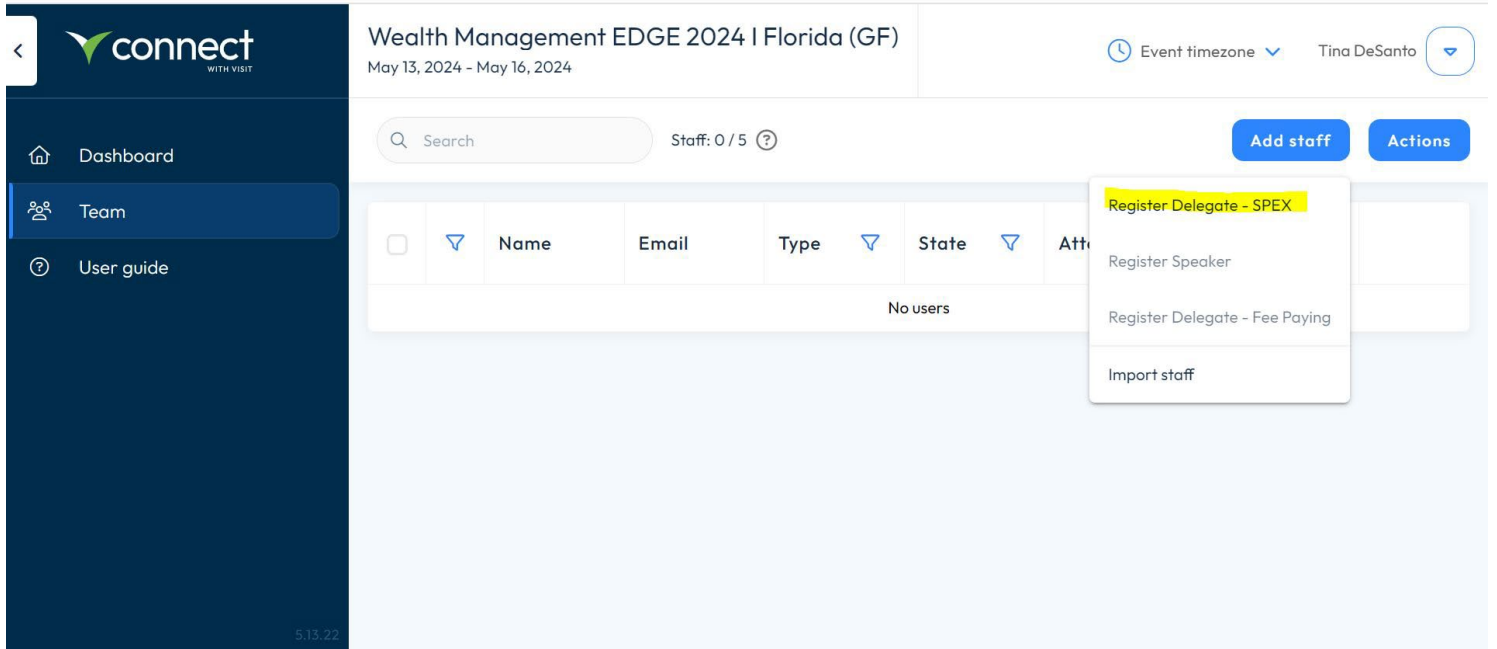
connect
WITH VISIT

Dashboard
Team
User guide

5.13.22

Wealth Management EDGE 2024 I Florida (GF)
May 13, 2024 - May 16, 2024

Event timezone
Tina DeSanto

Search
Staff: 0 / 5

Add staff
Actions

| | | Name | Email | Type | State | Att |
|---|---|---|---|---|---|---|
| No users | | | | | | |

Register Delegate - SPEX
Register Speaker
Register Delegate - Fee Paying
Import staff